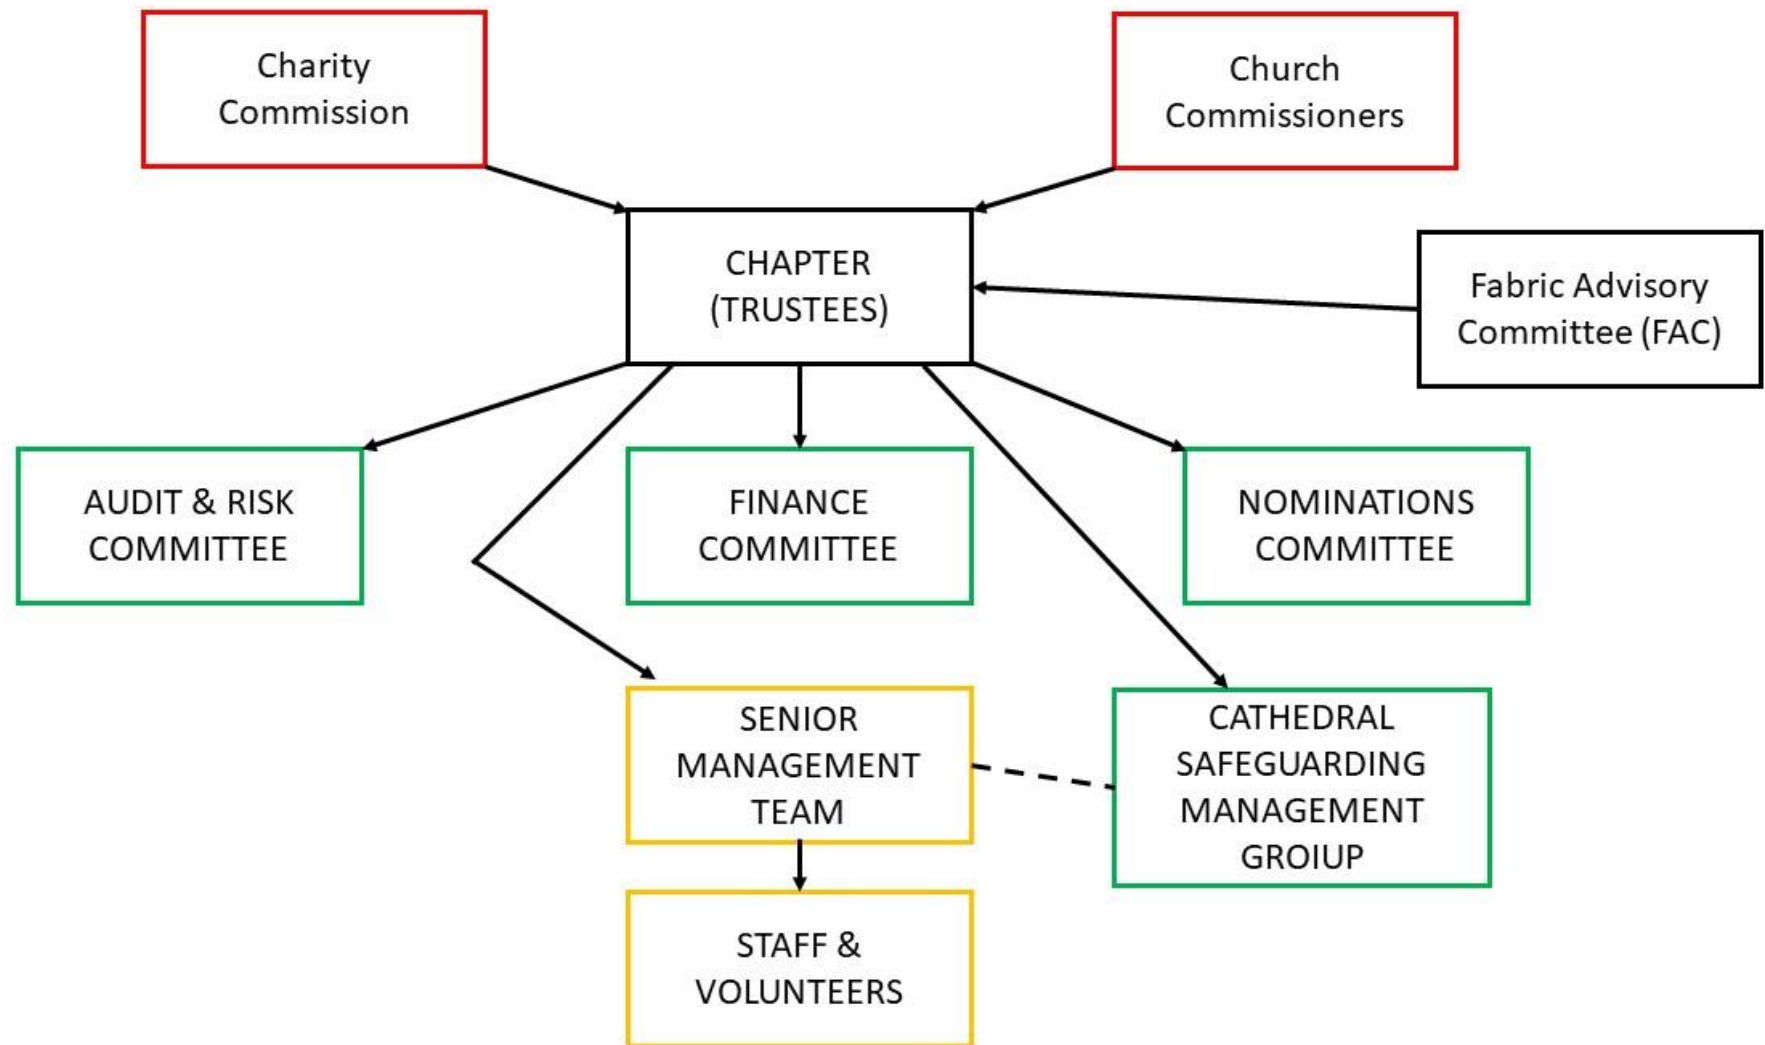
Charity Commission

Church Commissioners

CHAPTER (TRUSTEES)

Fabric Advisory Committee (FAC)

AUDIT & RISK COMMITTEE

FINANCE COMMITTEE

NOMINATIONS COMMITTEE

SENIOR MANAGEMENT TEAM

CATHEDRAL SAFEGUARDING MANAGEMENT GROIUP

STAFF & VOLUNTEERS